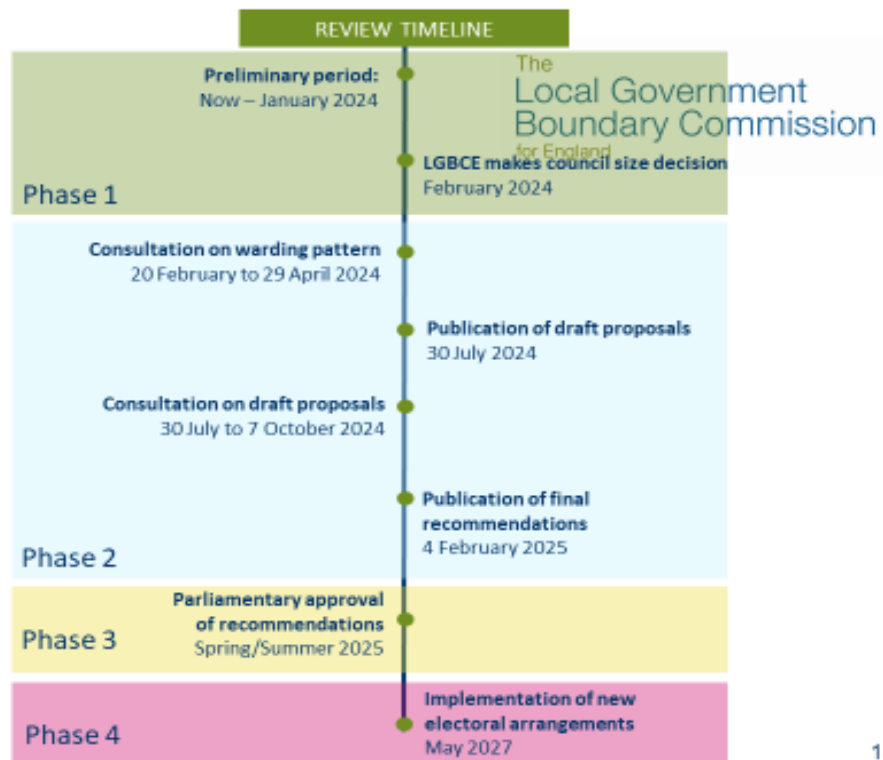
REVIEW TIMELINE

The Local Government Boundary Commission for England

Preliminary period:
Now – January 2024

LGBCE makes council size decision
February 2024

Phase 1

Consultation on warding pattern
20 February to 29 April 2024

Publication of draft proposals
30 July 2024

Consultation on draft proposals
30 July to 7 October 2024

Publication of final recommendations
4 February 2025

Phase 2

Parliamentary approval of recommendations
Spring/Summer 2025

Phase 3

Implementation of new electoral arrangements
May 2027

Phase 4

1